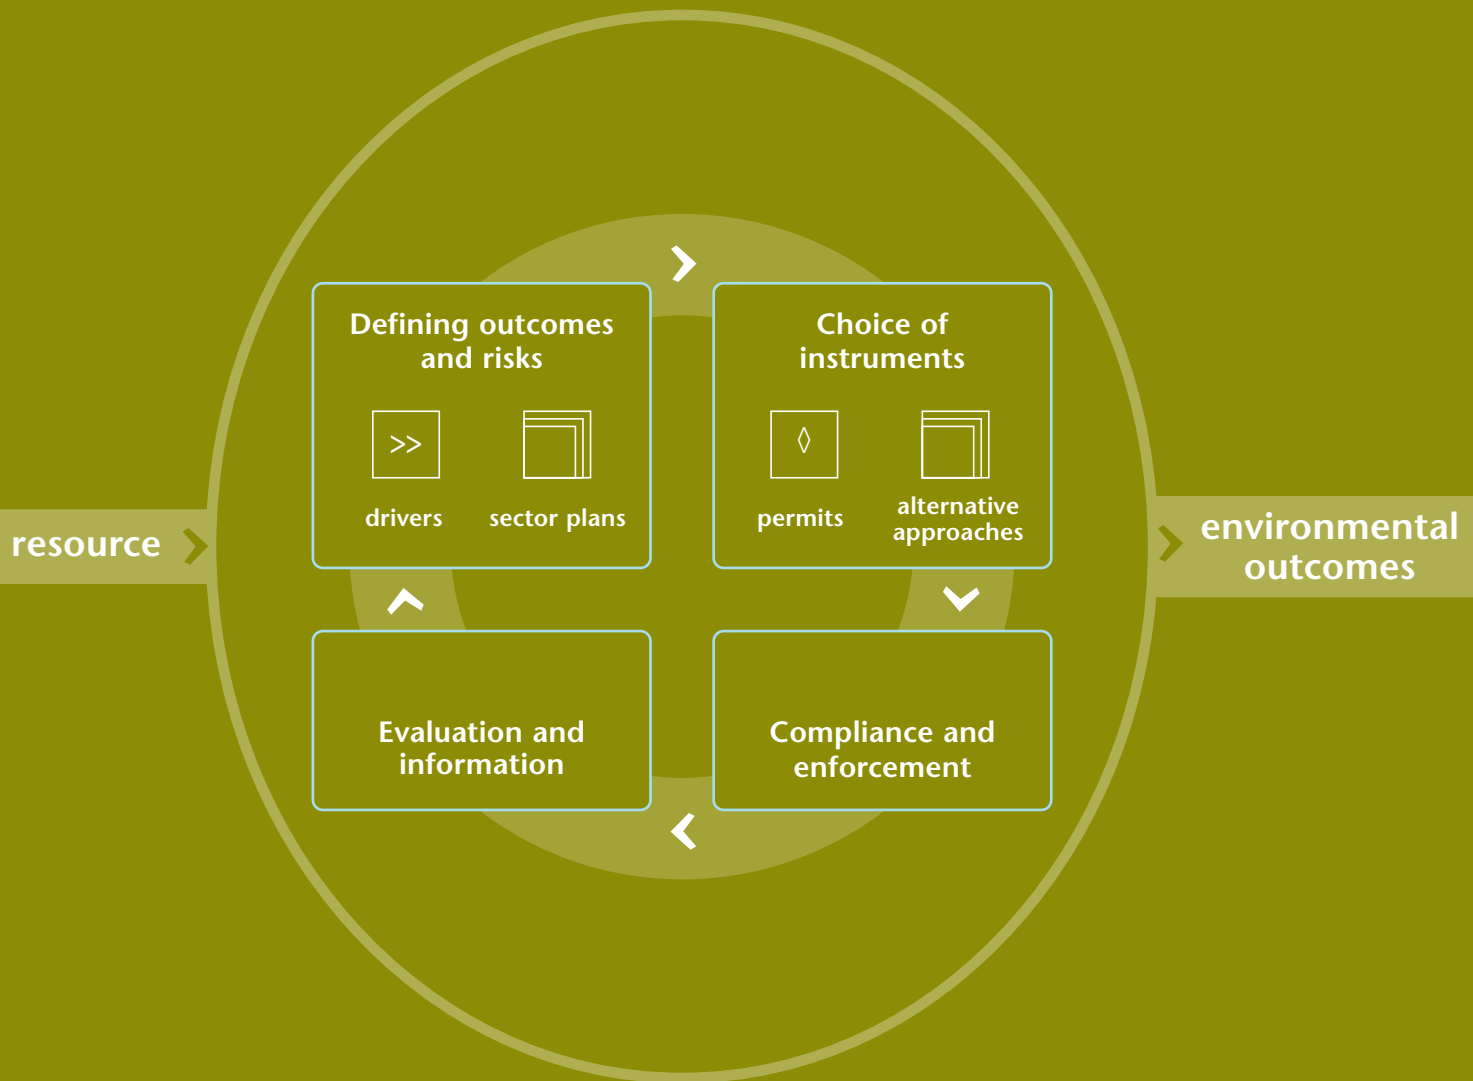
resource

Defining outcomes and risks

>>

drivers

sector plans

Choice of instruments

◊

permits

alternative approaches

Evaluation and information

Compliance and enforcement

environmental outcomes